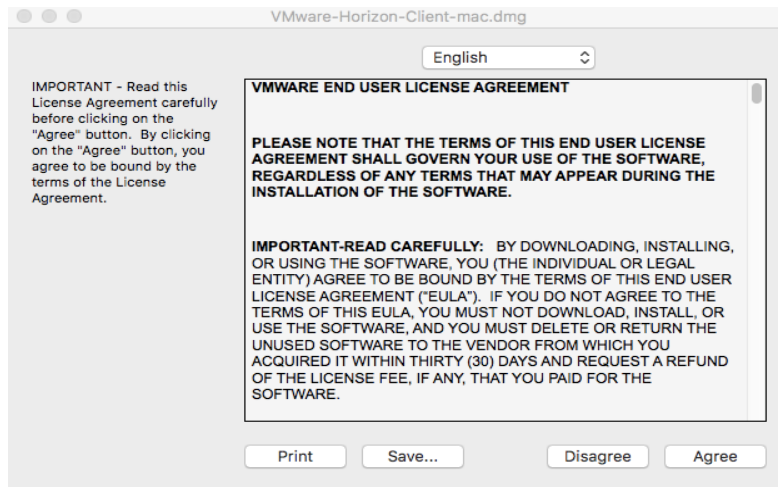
VMware-Horizon-Client-mac.dmg

English

IMPORTANT - Read this License Agreement carefully before clicking on the "Agree" button. By clicking on the "Agree" button, you agree to be bound by the terms of the License Agreement.

VMWARE END USER LICENSE AGREEMENT

PLEASE NOTE THAT THE TERMS OF THIS END USER LICENSE AGREEMENT SHALL GOVERN YOUR USE OF THE SOFTWARE, REGARDLESS OF ANY TERMS THAT MAY APPEAR DURING THE INSTALLATION OF THE SOFTWARE.

IMPORTANT-READ CAREFULLY: BY DOWNLOADING, INSTALLING, OR USING THE SOFTWARE, YOU (THE INDIVIDUAL OR LEGAL ENTITY) AGREE TO BE BOUND BY THE TERMS OF THIS END USER LICENSE AGREEMENT ("EULA"). IF YOU DO NOT AGREE TO THE TERMS OF THIS EULA, YOU MUST NOT DOWNLOAD, INSTALL, OR USE THE SOFTWARE, AND YOU MUST DELETE OR RETURN THE UNUSED SOFTWARE TO THE VENDOR FROM WHICH YOU ACQUIRED IT WITHIN THIRTY (30) DAYS AND REQUEST A REFUND OF THE LICENSE FEE, IF ANY, THAT YOU PAID FOR THE SOFTWARE.

Print
Save...
Disagree
Agree